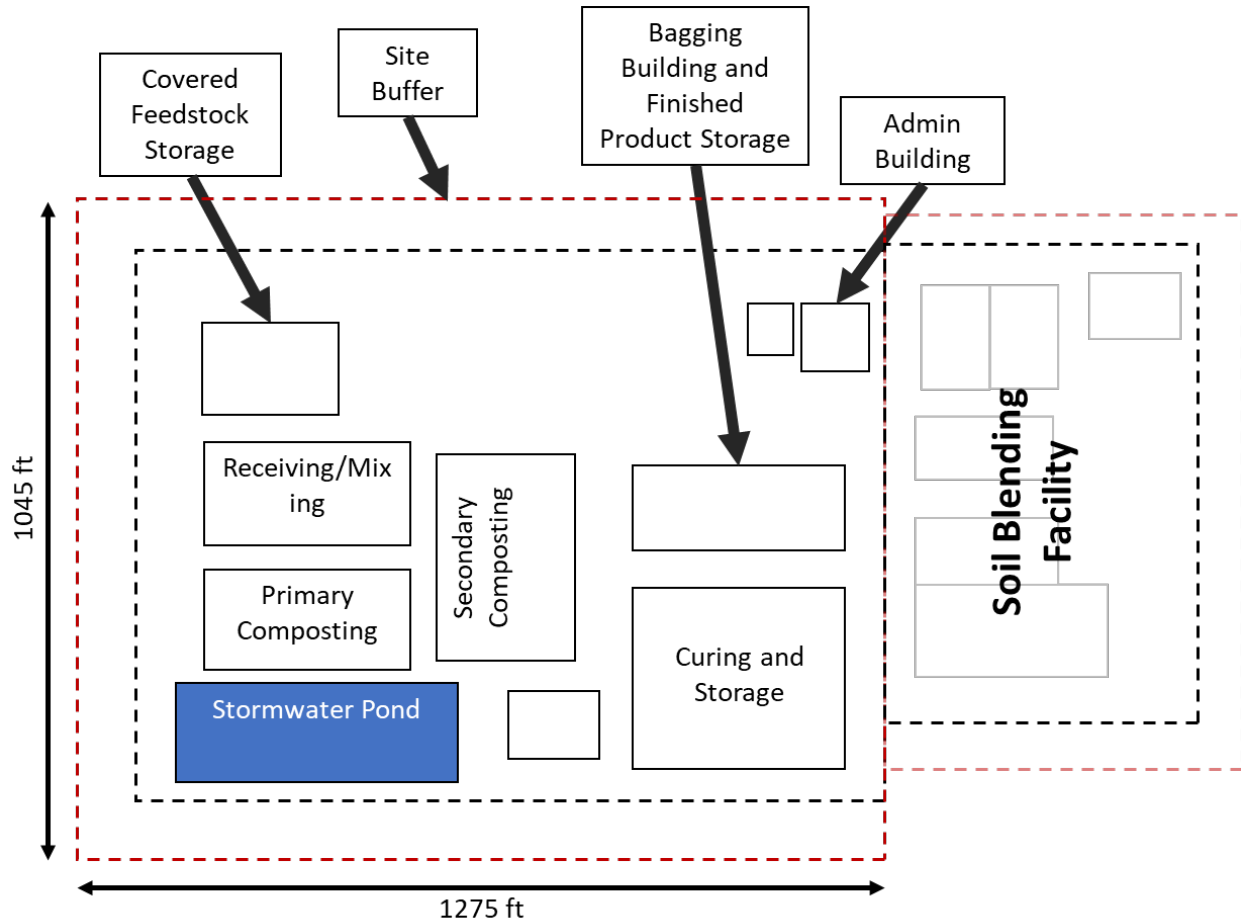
Covered Feedstock Storage

Site Buffer

Bagging Building and Finished Product Storage

Admin Building

1045 ft

Receiving/Mixing

Secondary Composting

Primary Composting

Stormwater Pond

Curing and Storage

Soil Blending Facility

1275 ft